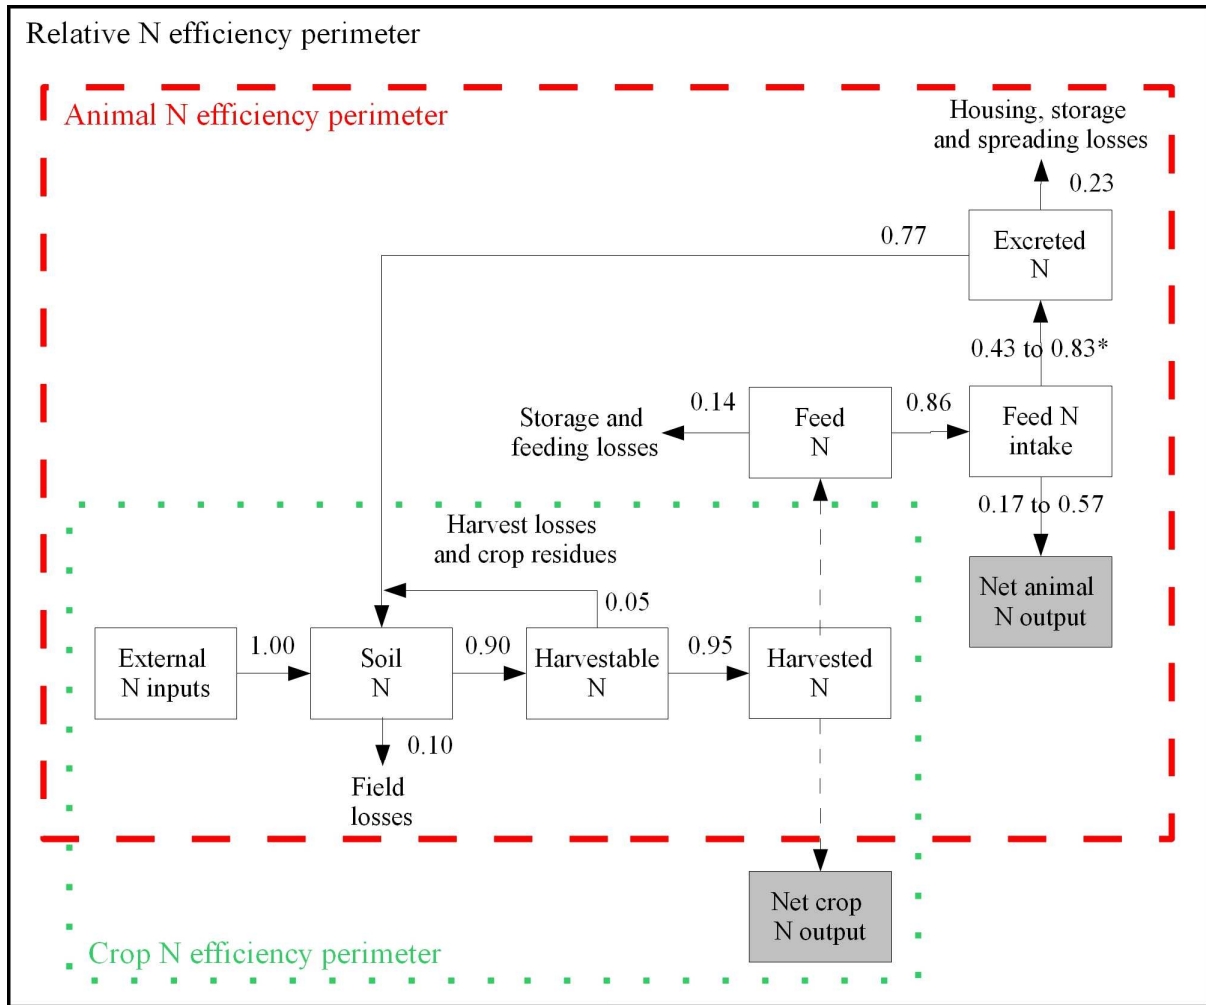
Relative N efficiency perimeter

Animal N efficiency perimeter

Housing, storage and spreading losses

0.23

0.77

Excreted N

0.43 to 0.83*

Storage and feeding losses

0.14

Feed N

0.86

Feed N intake

0.17 to 0.57

Net animal N output

Harvest losses and crop residues

0.05

External N inputs

1.00

Soil N

0.90

Harvestable N

0.95

Harvested N

0.10

Field losses

Net crop N output

Crop N efficiency perimeter